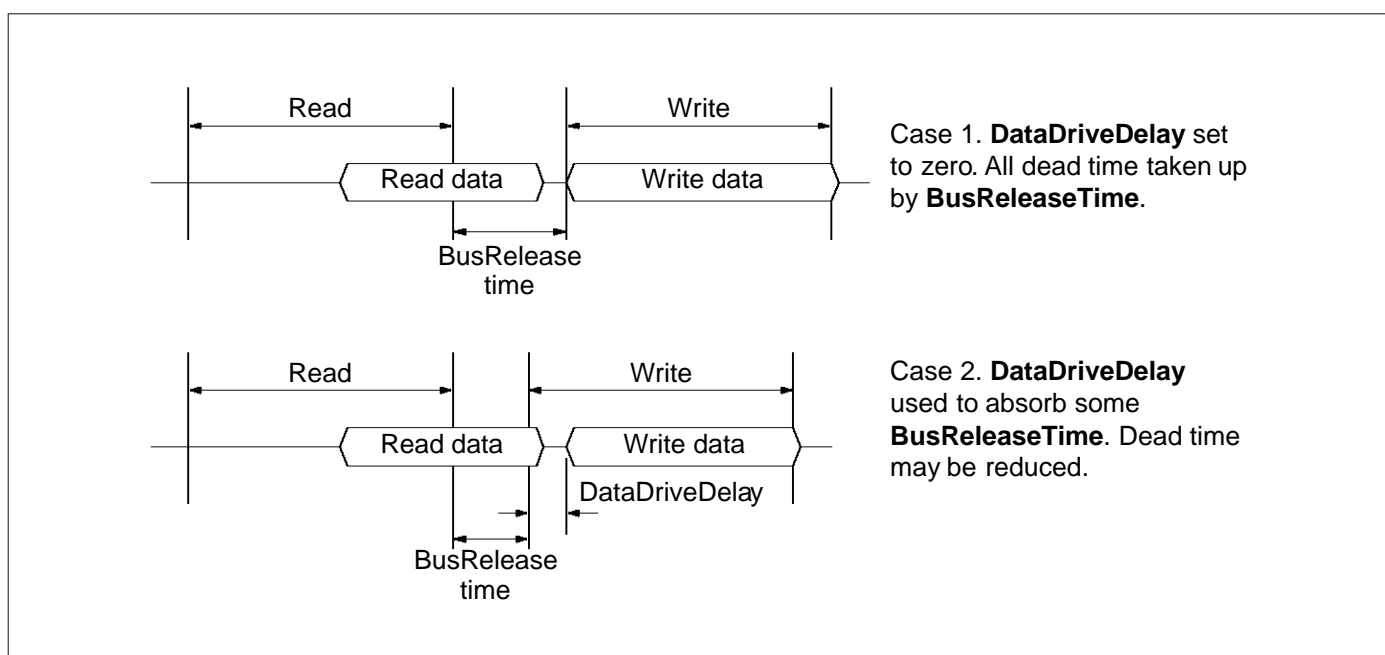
Read

Write

Read data

Write data

BusRelease time

Case 1. **DataDriveDelay** set to zero. All dead time taken up by **BusReleaseTime**.

Read

Write

Read data

Write data

DataDriveDelay

BusRelease time

Case 2. **DataDriveDelay** used to absorb some **BusReleaseTime**. Dead time may be reduced.